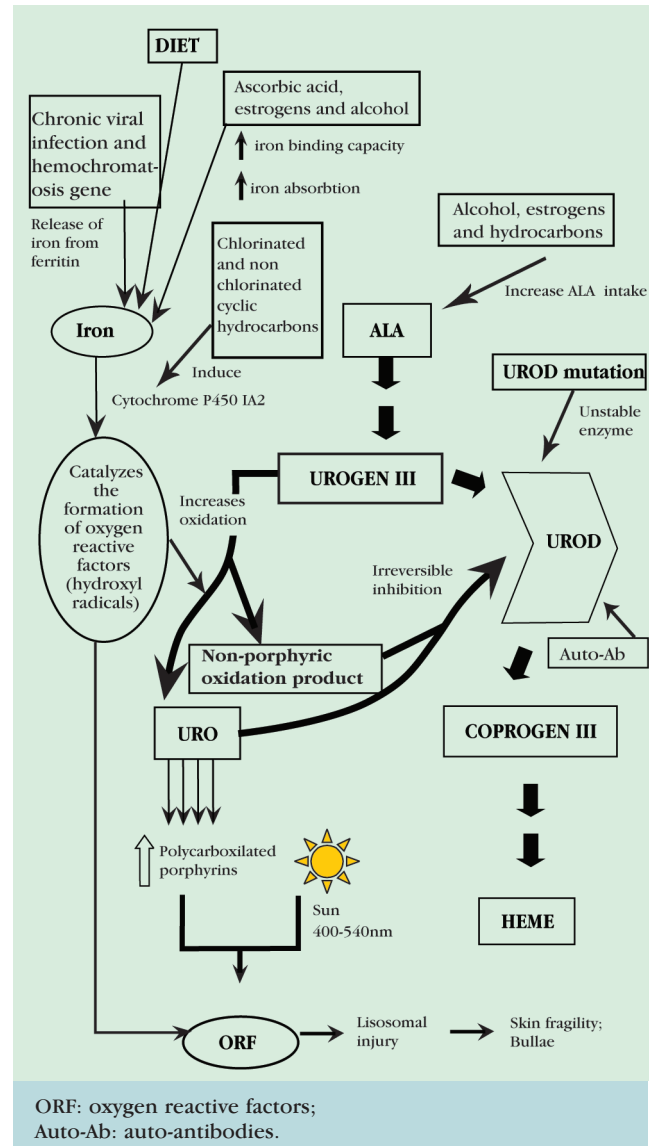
DIET

Chronic viral infection and hemochromatosis gene

Ascorbic acid, estrogens and alcohol

↑ iron binding capacity

↑ iron absorbtion

Release of iron from ferritin

Alcohol, estrogens and hydrocarbons

Chlorinated and non chlorinated cyclic hydrocarbons

Increase ALA intake

Iron

ALA

Induce

Cytochrome P450 IA2

UROD mutation

Unstable enzyme

Catalyzes the formation of oxygen reactive factors (hydroxyl radicals)

Increases oxidation

UROGEN III

UROD

Irreversible inhibition

Non-porphyric oxidation product

Auto-Ab

URO

COPROGEN III

Polycarboxilated porphyrins

Sun 400-540nm

HEME

ORF

Lisosomal injury

Skin fragility; Bullae

ORF: oxygen reactive factors;
Auto-Ab: auto-antibodies.